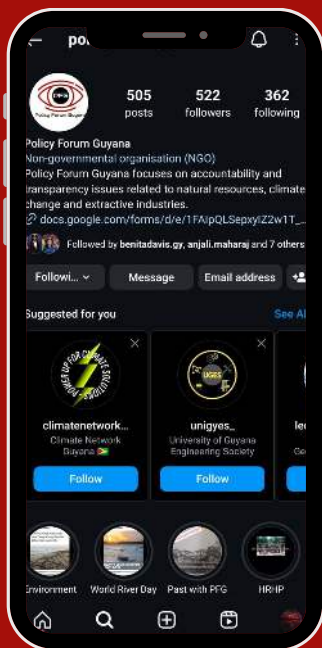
pol

Policy Forum Guyana

505
posts

522
followers

362
following

Policy Forum Guyana
Non-governmental organisation (NGO)
Policy Forum Guyana focuses on accountability and transparency issues related to natural resources, climate change and extractive industries.
docs.google.com/forms/d/e/1FAIpQLSepxyIZ2w1T_...

Followed by benitadavis.gy, anjali.maharaj and 7 others

Followi... Message Email address

Suggested for you
See Al

STAND UP FOR CLIMATE SOLUTIONS
climatenetwork...
Climate Network Guyana 🇬🇾
Follow

UGES
unigyes_
University of Guyana Engineering Society
Follow

le
Ge
Fo

Environment
World River Day
Past with PFG
HRHP